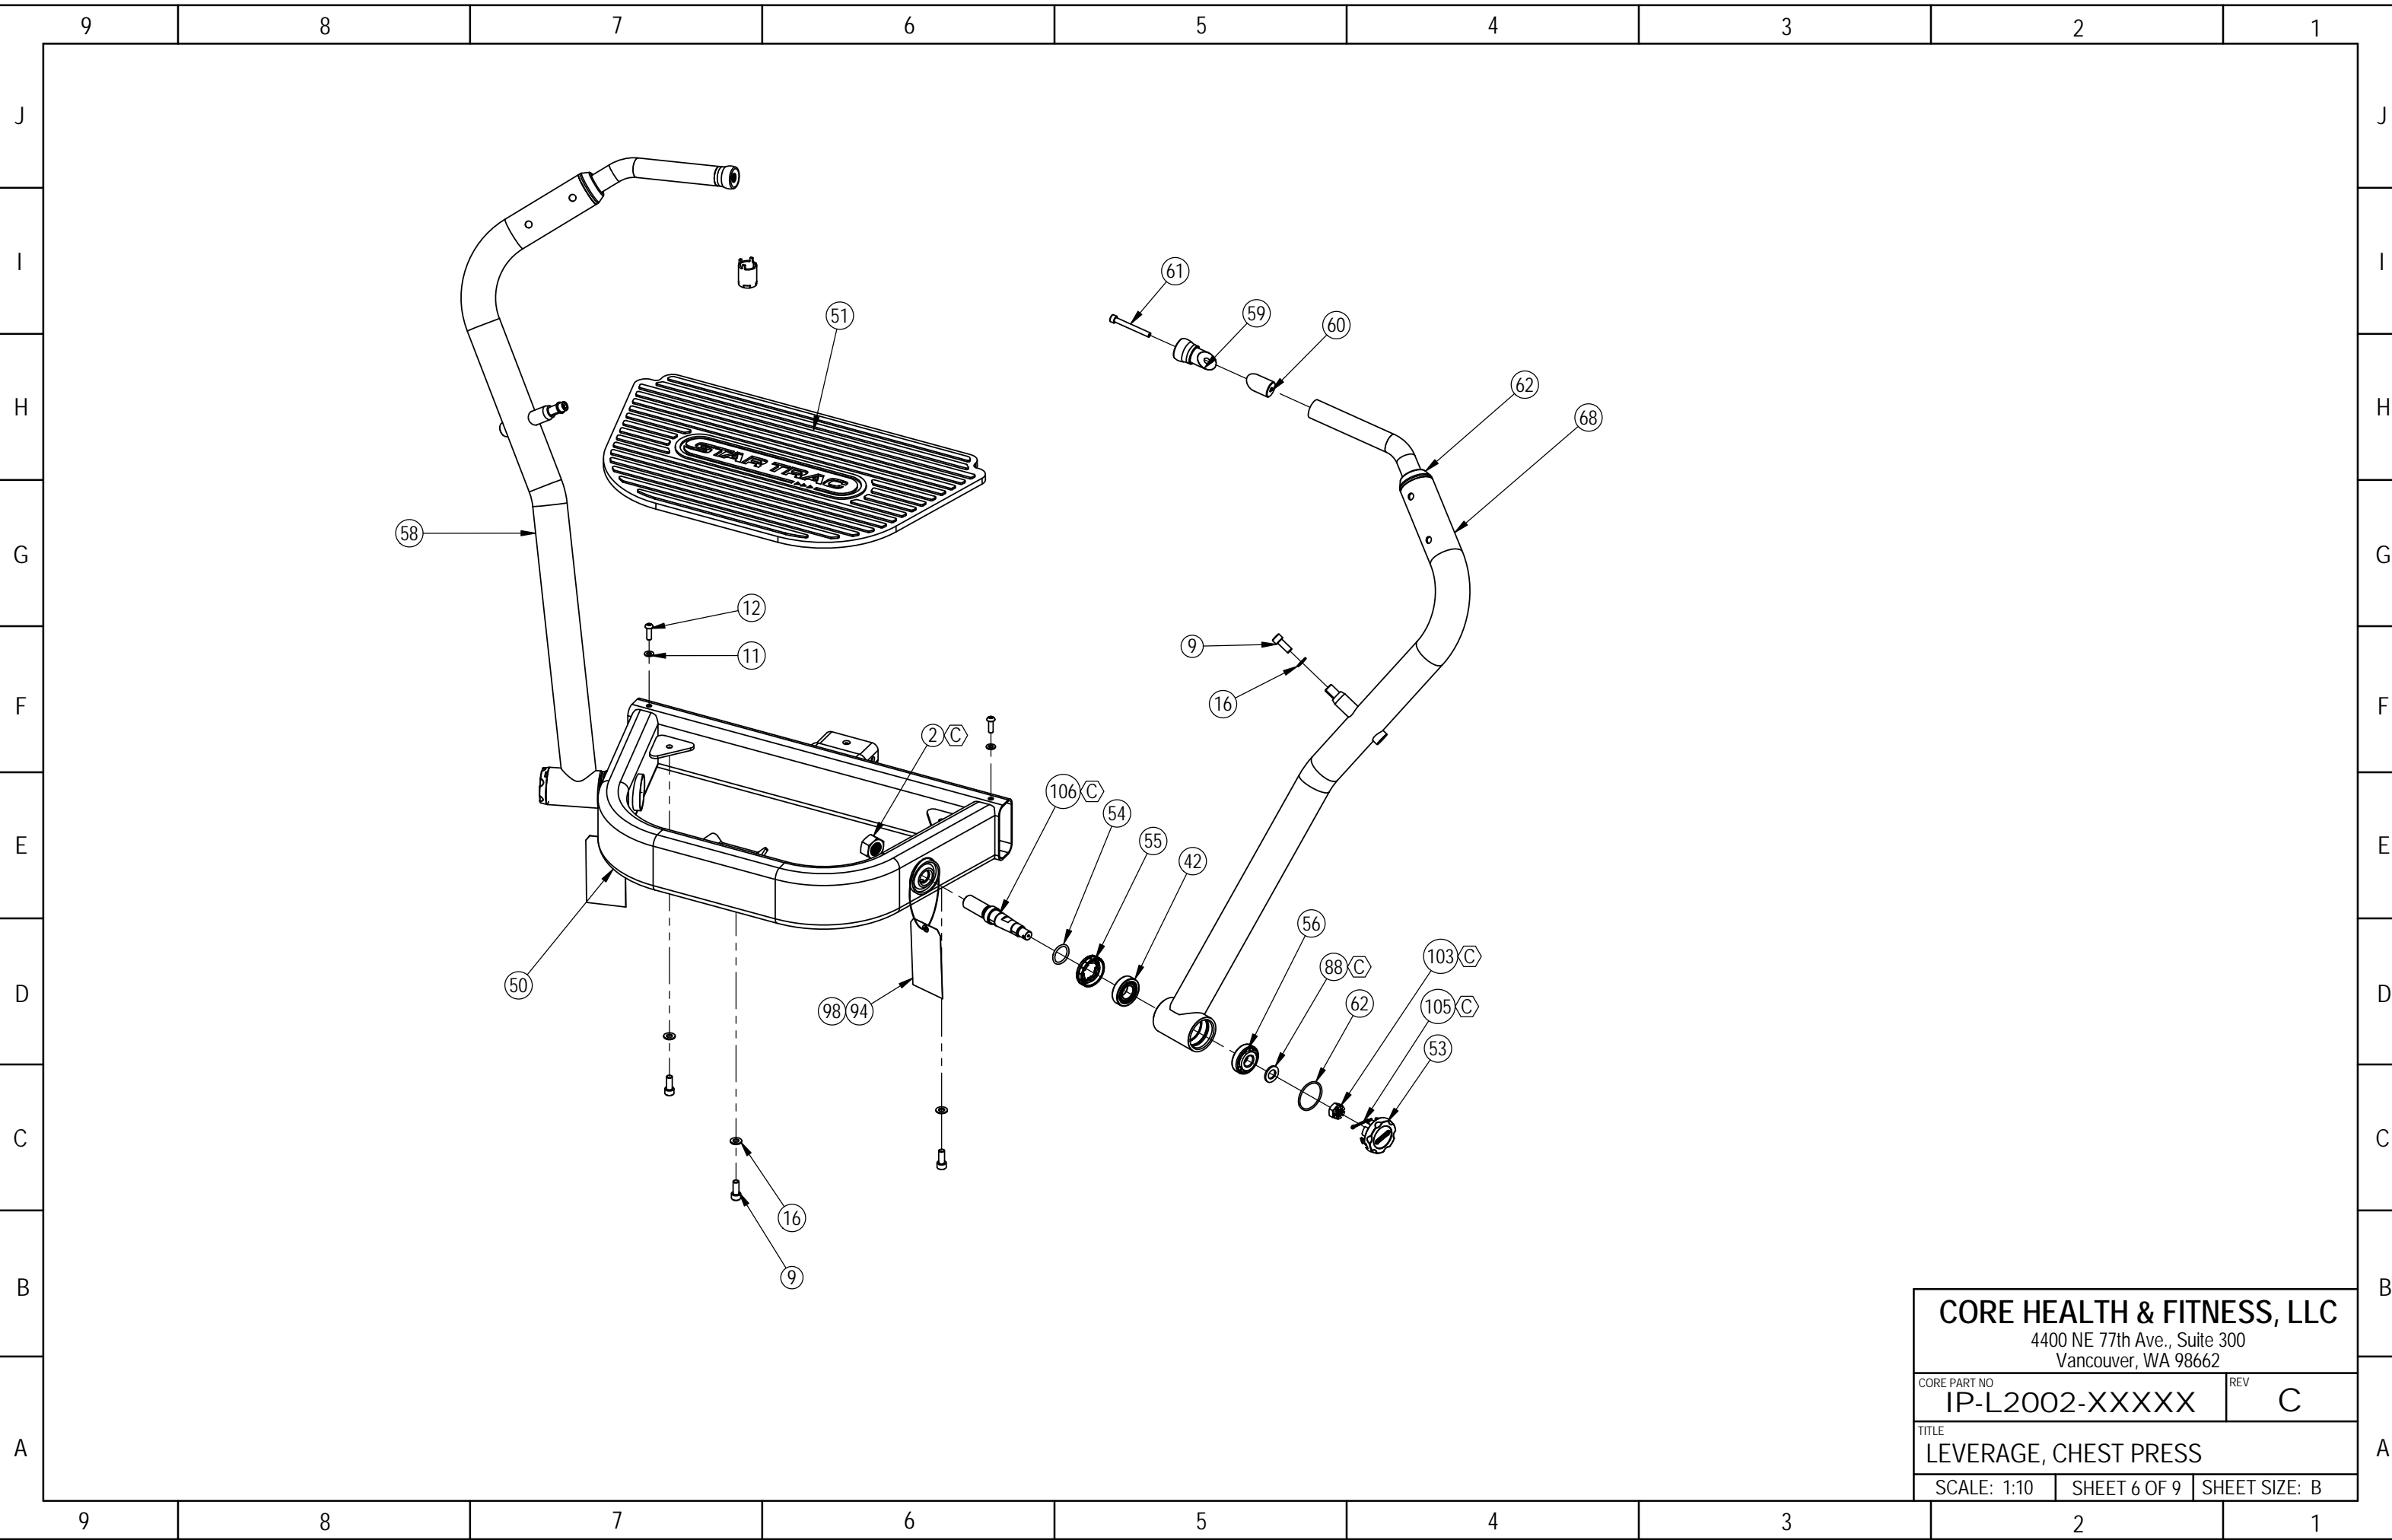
9 8 7 6 5 4 3 2 1

J
I
H
G
F
E
D
C
B
A

61
59
60
51
62
68
58
STAR TRAC
12
11
9
16
2 C
106 C
54
55
42
56
88 C
103 C
62
105 C
53
50
98 94
16
9

CORE HEALTH & FITNESS, LLC
4400 NE 77th Ave., Suite 300
Vancouver, WA 98662

| CORE PART NO IP-L2002-XXXXX | REV C |
|---|---|

TITLE
LEVERAGE, CHEST PRESS

| SCALE: 1:10 | SHEET 6 OF 9 | SHEET SIZE: B |
|---|---|---|

9 8 7 6 5 4 3 2 1

J
I
H
G
F
E
D
C
B
A